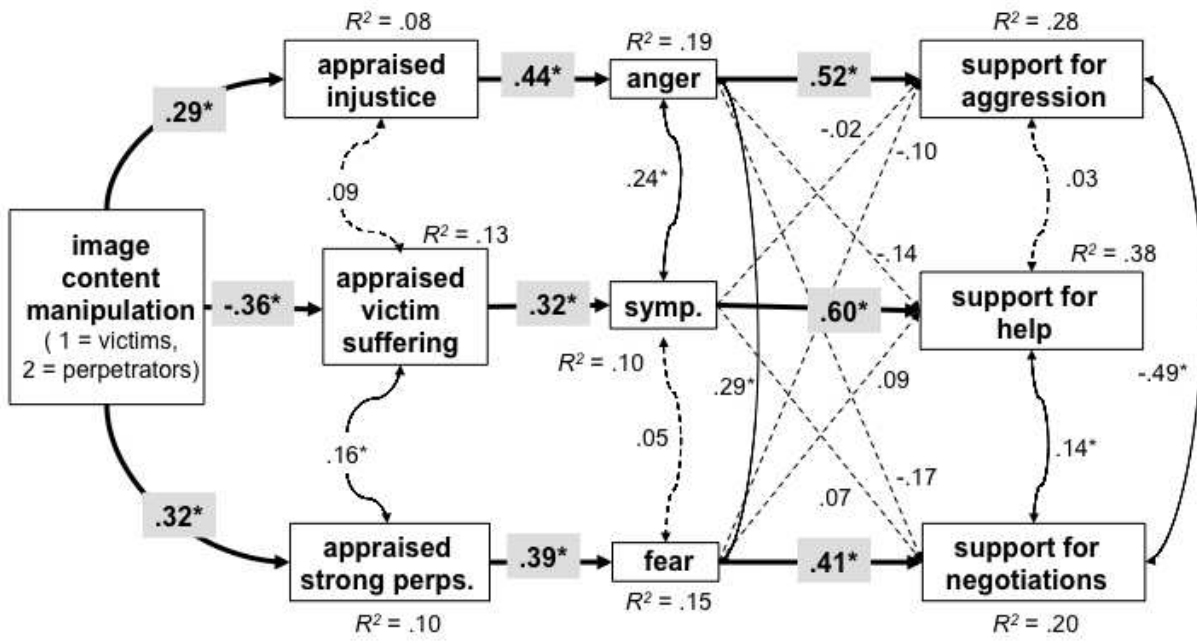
$R^2$ = .08

$R^2$ = .19

$R^2$ = .28

.29*

appraised injustice

.44*

anger

.52*

support for aggression

-.02

-.10

.24*

.09

.03

$R^2$ = .13

-.14

$R^2$ = .38

image content manipulation ( 1 = victims, 2 = perpetrators)

-.36*

appraised victim suffering

.32*

symp.

.60*

support for help

$R^2$ = .10

.29*

.09

-.49*

.16*

.05

.14*

-.17

.07

.32*

appraised strong perps.

.39*

fear

.41*

support for negotiations

$R^2$ = .15

$R^2$ = .10

$R^2$ = .20